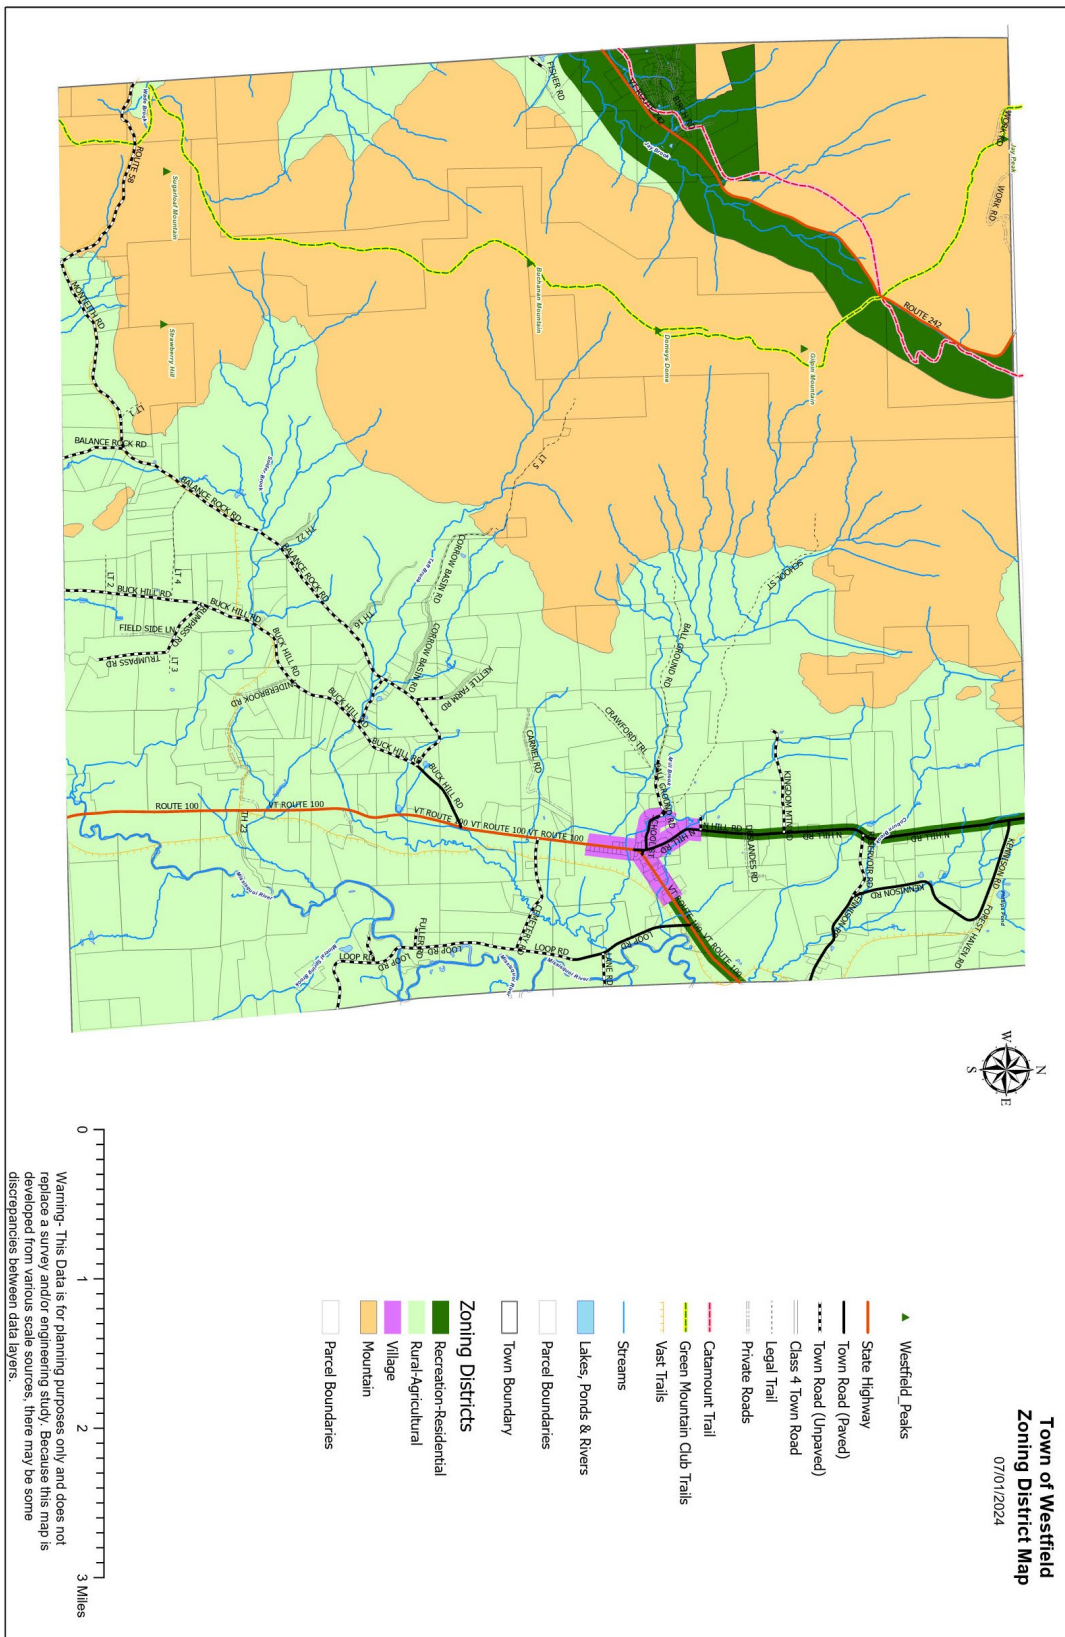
Town of Westfield
Zoning District Map
07/01/2024

Westfield_Peaks
State Highway
Town Road (Paved)
Town Road (Unpaved)
Class 4 Town Road
Legal Trail
Private Roads
Catamount Trail
Green Mountain Club Trails
Vast Trails
Streams
Lakes, Ponds & Rivers
Parcel Boundaries
Town Boundary

Zoning Districts
Recreation-Residential
Rural-Agricultural
Village
Mountain
Parcel Boundaries

0 1 2 3 Miles

Warning- This Data is for planning purposes only and does not replace a survey and/or engineering study. Because this map is developed from various scale sources, there may be some discrepancies between data layers.

N S E W

FISHER RD
ROUTE 58
WORK RD
ROUTE 242
Jay Peak
Sugarloaf Mountain
Buchanan Mountain
Domeys Dome
Gilpin Mountain
Strawberry Hill
MOURETH RD
LT 1
LT 5
BALANCE ROCK RD
BALANCE ROCK RD
BALANCE ROCK RD
TH 22
TH 16
CORROW BASIN RD
CORROW BASIN RD
KETTLE FARM RD
BALL GROUND RD
SCHOOL ST
LT 2
LT 4
LT 3
BUCK HILL RD
BUCK HILL RD
BUCK HILL RD
BUCK HILL RD
BUCK HILL RD
BUCK HILL RD
FIELD SIDE LN
TRUMPASS RD
TRUMPASS RD
UNDERBROOK RD
CRAWFORD TRL
CARMEL RD
KINGDOM MTN
HILL RD
HILL RD
HILL RD
DESLANDES RD
RESERVOIR RD
KENNISON RD
KENNISON RD
FOREST HAVEN RD
ROUTE 100
VT ROUTE 100
VT ROUTE 100
VT ROUTE 100
VT ROUTE 100
VT ROUTE 100
TH 23
LOOP RD
LOOP RD
LOOP RD
LOOP RD
FULLER RD
LANE RD
Missisquoi River